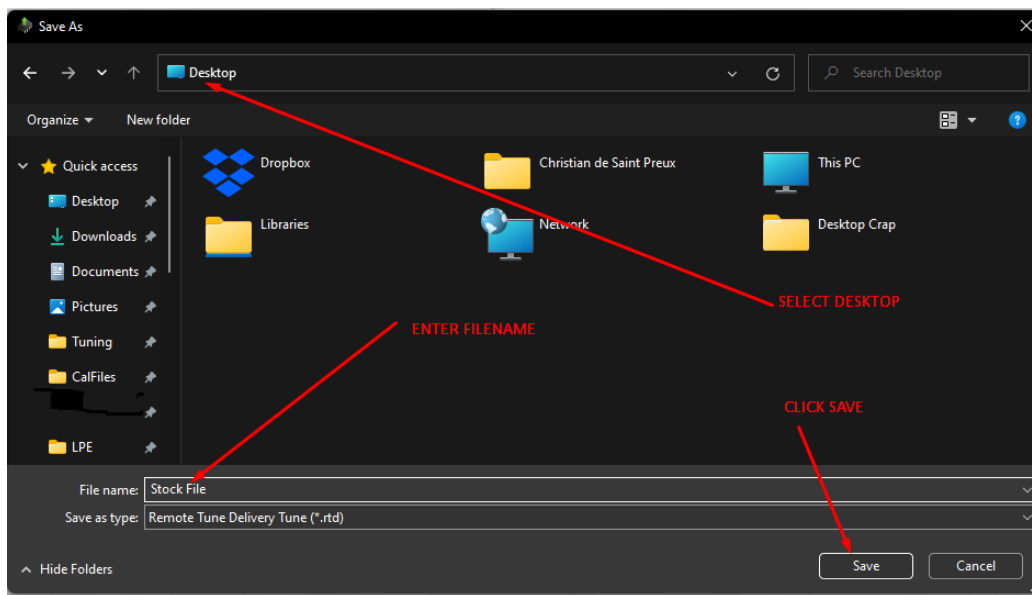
Save As

Desktop

Search Desktop

Organize ▾

New folder

Quick access

Desktop

Downloads

Documents

Pictures

Tuning

CalFiles

LPE

Dropbox

Christian de Saint Preux

This PC

Libraries

Network

Desktop Crap

SELECT DESKTOP

ENTER FILENAME

CLICK SAVE

File name: Stock File

Save as type: Remote Tune Delivery Tune (*.rtd)

Hide Folders

Save

Cancel